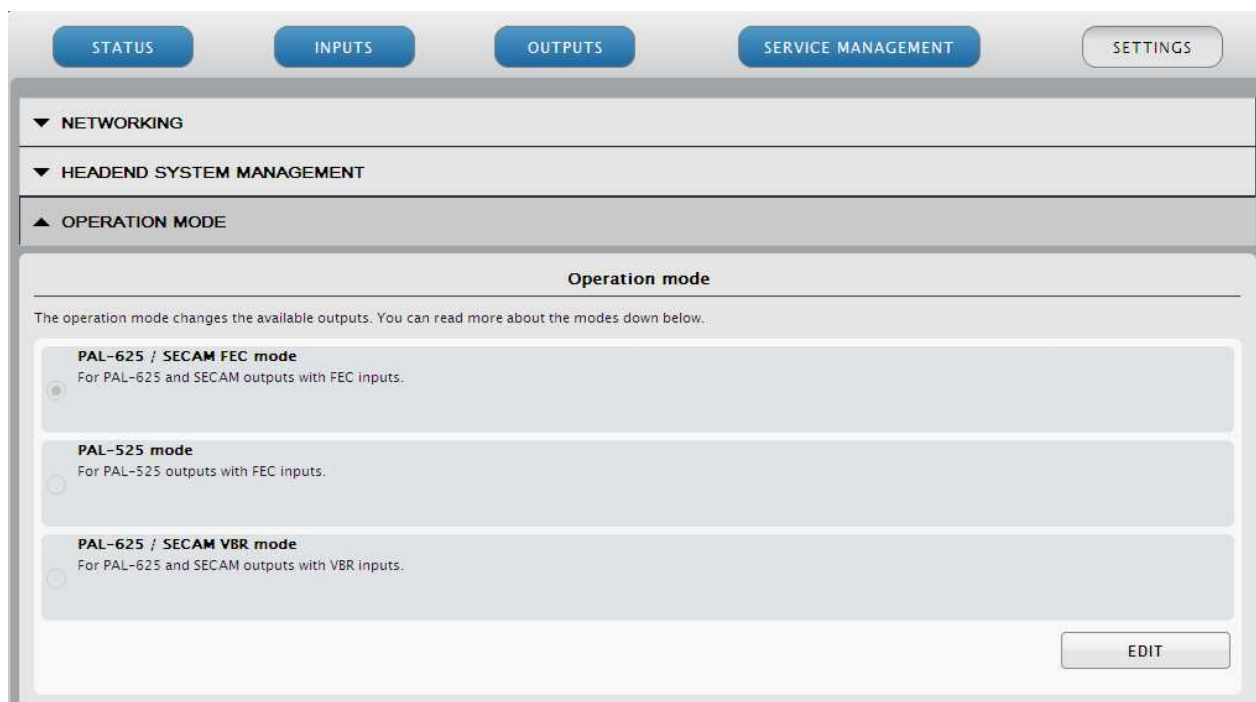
STATUS INPUTS OUTPUTS SERVICE MANAGEMENT SETTINGS

▼ NETWORKING

▼ HEADEND SYSTEM MANAGEMENT

▲ OPERATION MODE

Operation mode

The operation mode changes the available outputs. You can read more about the modes down below.

PAL-625 / SECAM FEC mode
For PAL-625 and SECAM outputs with FEC inputs.

PAL-525 mode
For PAL-525 outputs with FEC inputs.

PAL-625 / SECAM VBR mode
For PAL-625 and SECAM outputs with VBR inputs.

EDIT